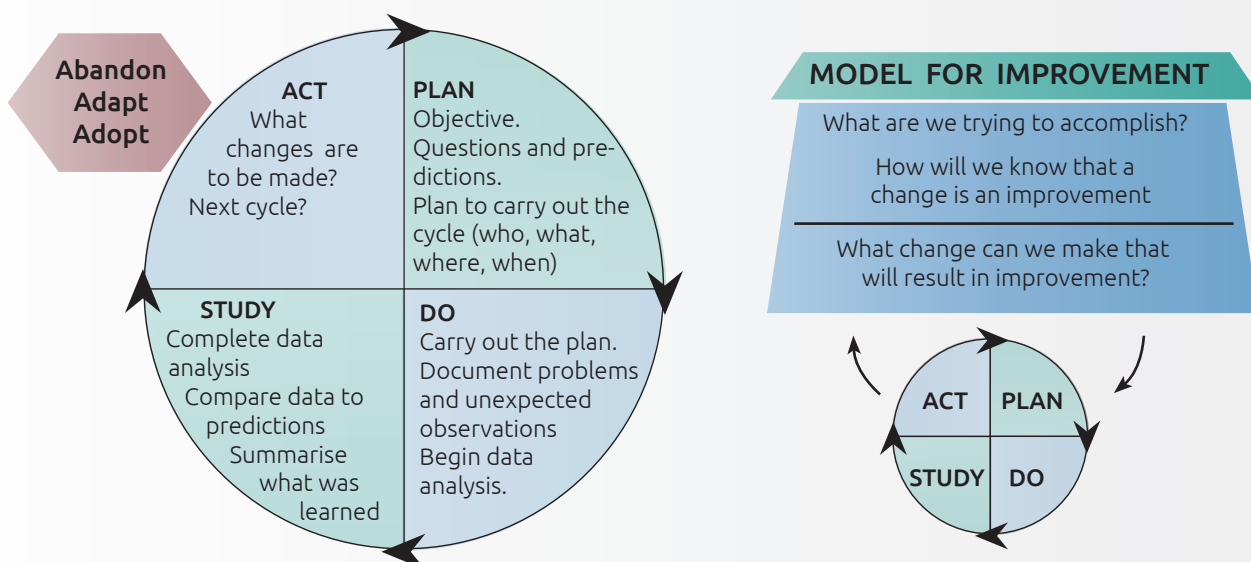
Abandon
Adapt
Adopt

ACT
What changes are to be made?
Next cycle?

PLAN
Objective.
Questions and predictions.
Plan to carry out the cycle (who, what, where, when)

STUDY
Complete data analysis
Compare data to predictions
Summarise what was learned

DO
Carry out the plan.
Document problems and unexpected observations
Begin data analysis.

MODEL FOR IMPROVEMENT

What are we trying to accomplish?

How will we know that a change is an improvement

What change can we make that will result in improvement?

ACT
PLAN
STUDY
DO